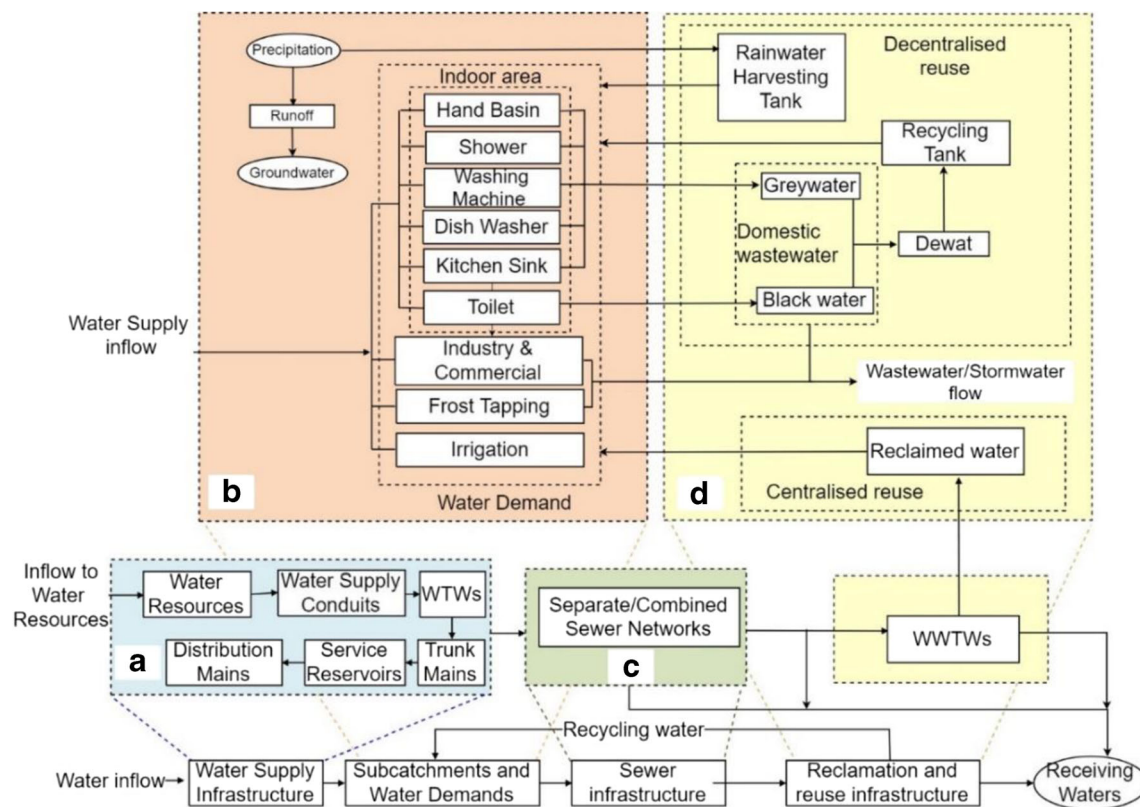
Precipitation
Runoff
Groundwater
Indoor area
Hand Basin
Shower
Washing Machine
Dish Washer
Kitchen Sink
Toilet
Water Supply inflow
Industry & Commercial
Frost Tapping
Irrigation
b
Water Demand
Rainwater Harvesting Tank
Decentralised reuse
Recycling Tank
Greywater
Domestic wastewater
Dewat
Black water
Wastewater/Stormwater flow
Reclaimed water
d
Centralised reuse
Inflow to Water Resources
Water Resources
Water Supply Conduits
WTWs
Trunk Mains
Service Reservoirs
Distribution Mains
a
Separate/Combined Sewer Networks
c
WWTWs
Recycling water
Water inflow
Water Supply Infrastructure
Subcatchments and Water Demands
Sewer infrastructure
Reclamation and reuse infrastructure
Receiving Waters